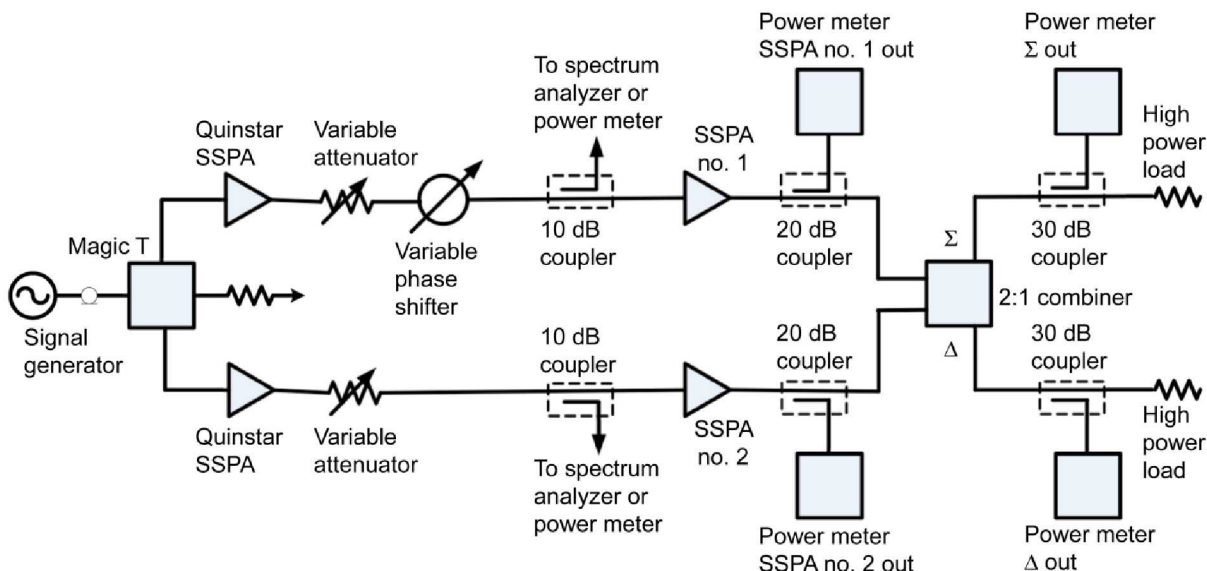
Power meter SSPA no. 1 out

Power meter $\Sigma$ out

To spectrum analyzer or power meter

Quinstar SSPA

Variable attenuator

SSPA no. 1

High power load

Magic T

Variable phase shifter

10 dB coupler

20 dB coupler

$\Sigma$

30 dB coupler

2:1 combiner

Signal generator

10 dB coupler

20 dB coupler

$\Delta$

30 dB coupler

Quinstar SSPA

Variable attenuator

SSPA no. 2

High power load

To spectrum analyzer or power meter

Power meter SSPA no. 2 out

Power meter $\Delta$ out